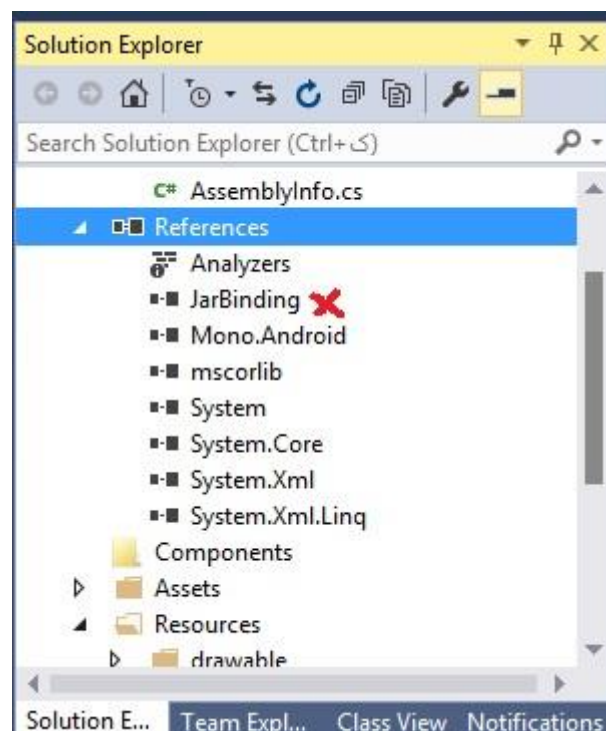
Solution Explorer

Search Solution Explorer (Ctrl+ک)

C# AssemblyInfo.cs
References
Analyzers
JarBinding
Mono.Android
mscorlib
System
System.Core
System.Xml
System.Xml.Linq
Components
Assets
Resources
drawable

Solution E... Team Expl... Class View Notifications